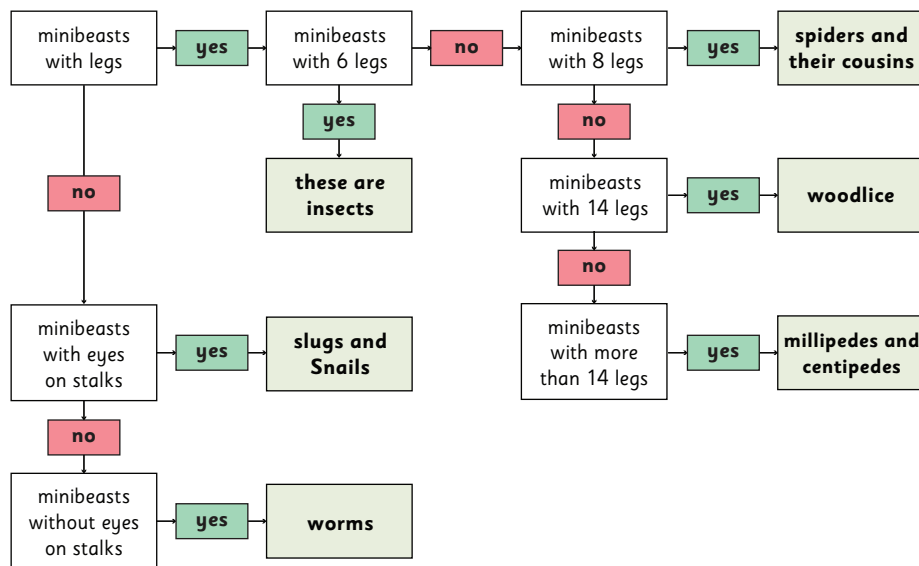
minibeasts with legs

yes

minibeasts with 6 legs

no

minibeasts with 8 legs

yes

spiders and their cousins

yes

these are insects

no

no

minibeasts with 14 legs

yes

woodlice

no

minibeasts with eyes on stalks

yes

slugs and Snails

minibeasts with more than 14 legs

yes

millipedes and centipedes

no

minibeasts without eyes on stalks

yes

worms